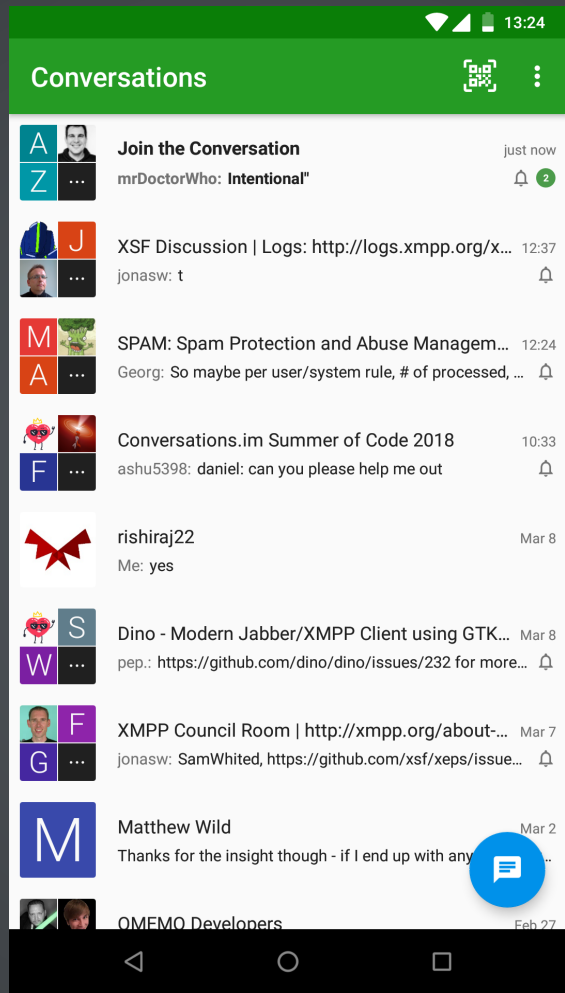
13:24

Conversations

A Z ...
Join the Conversation just now
mrDoctorWho: Intentional" 2

J ...
XSF Discussion | Logs: http://logs.xmpp.org/x... 12:37
jonasw: t

M A ...
SPAM: Spam Protection and Abuse Managem... 12:24
Georg: So maybe per user/system rule, # of processed, ...

F ...
Conversations.im Summer of Code 2018 10:33
ashu5398: daniel: can you please help me out

rishiraj22 Mar 8
Me: yes

S W ...
Dino - Modern Jabber/XMPP Client using GTK... Mar 8
pep.: https://github.com/dino/dino/issues/232 for more...

F G ...
XMPP Council Room | http://xmpp.org/about-... Mar 7
jonasw: SamWhited, https://github.com/xsf/xeps/issue...

M
Matthew Wild Mar 2
Thanks for the insight though - if I end up with any

OMEMO Developers Feb 27